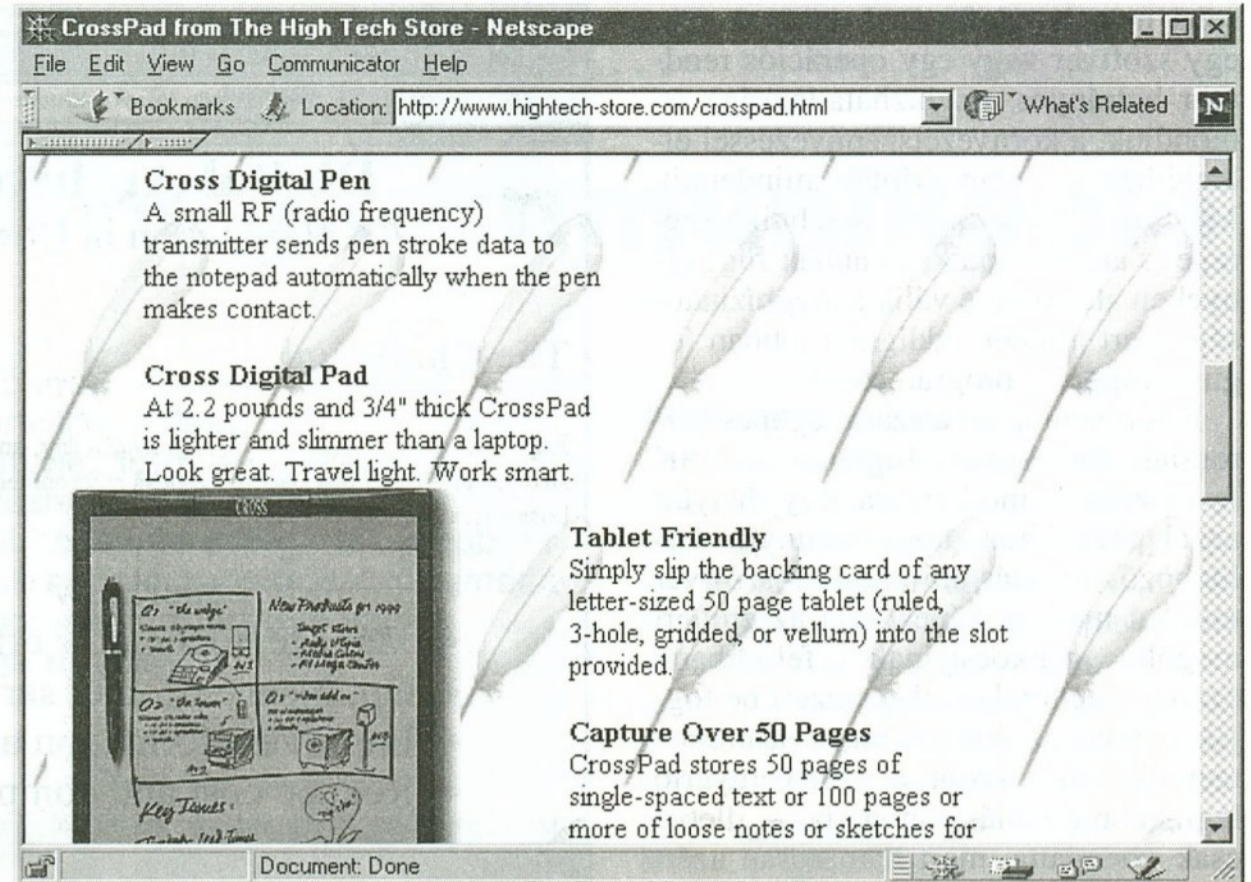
CrossPad from The High Tech Store - Netscape

File Edit View Go Communicator Help

Bookmarks Location: http://www.hightech-store.com/crosspad.html What's Related

Cross Digital Pen
A small RF (radio frequency) transmitter sends pen stroke data to the notepad automatically when the pen makes contact.

Cross Digital Pad
At 2.2 pounds and 3/4" thick CrossPad is lighter and slimmer than a laptop. Look great. Travel light. Work smart.

CROSS

Q1 "the widget"

New Products for 1999

Q2 "the tower"

Q3 "the add on"

Key Issues:

Tablet Friendly
Simply slip the backing card of any letter-sized 50 page tablet (ruled, 3-hole, gridded, or vellum) into the slot provided.

Capture Over 50 Pages
CrossPad stores 50 pages of single-spaced text or 100 pages or more of loose notes or sketches for

Document: Done